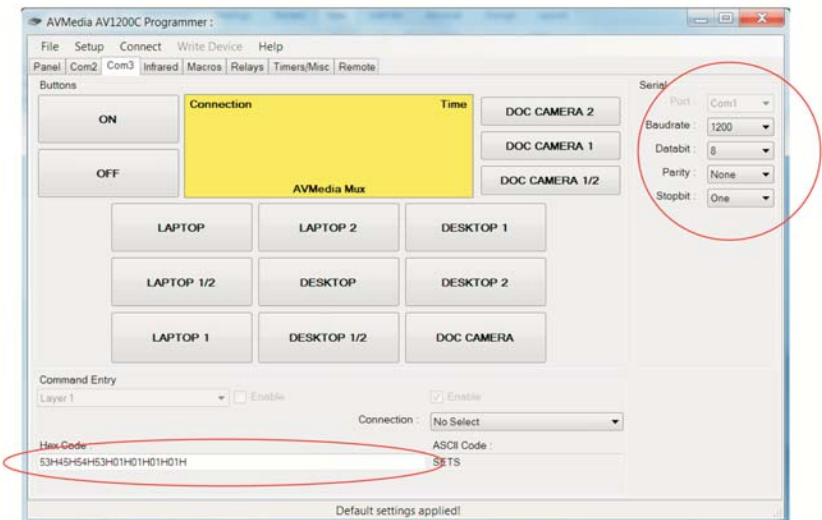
AVMedia AV1200C Programmer :

File Setup Connect Write Device Help

Panel Com2 Com3 Infrared Macros Relays Timers/Misc Remote

Buttons

ON

OFF

Connection

Time

AVMedia Mux

DOC CAMERA 2

DOC CAMERA 1

DOC CAMERA 1/2

LAPTOP

LAPTOP 2

DESKTOP 1

LAPTOP 1/2

DESKTOP

DESKTOP 2

LAPTOP 1

DESKTOP 1/2

DOC CAMERA

Serial

Port : Com1

Baudrate : 1200

Databit : 8

Parity : None

Stopbit : One

Command Entry

Layer 1

Enable

Enable

Connection : No Select

Hex Code :

53H45H54H53H01H01H01H01H

ASCII Code :

SETS

Default settings applied!